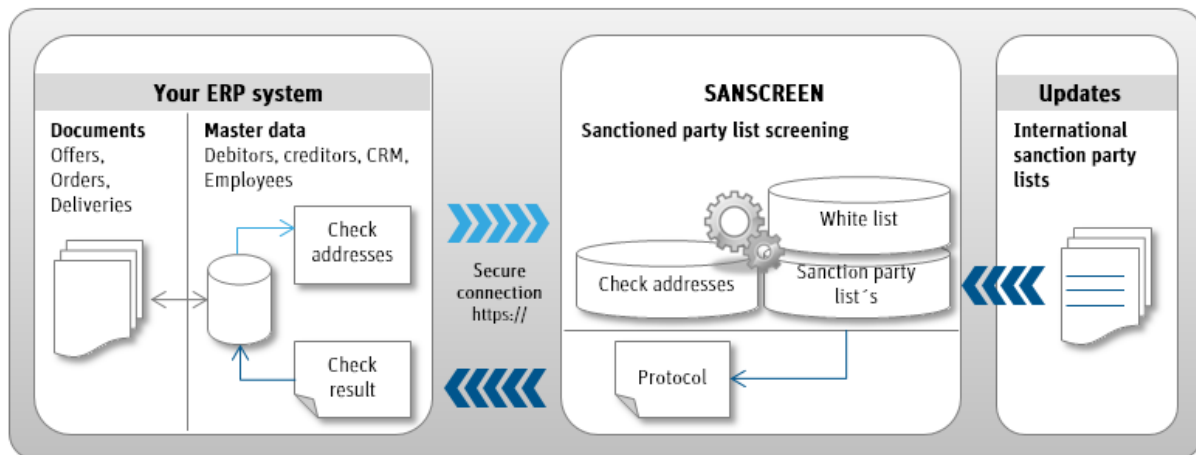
Your ERP system

Documents
Offers,
Orders,
Deliveries

Master data
Debitors, creditors, CRM, Employees

Check addresses

Check result

Secure connection https://

SANSCREEN

Sanctioned party list screening

White list

Check addresses

Sanction party list´s

Protocol

Updates

International sanction party lists